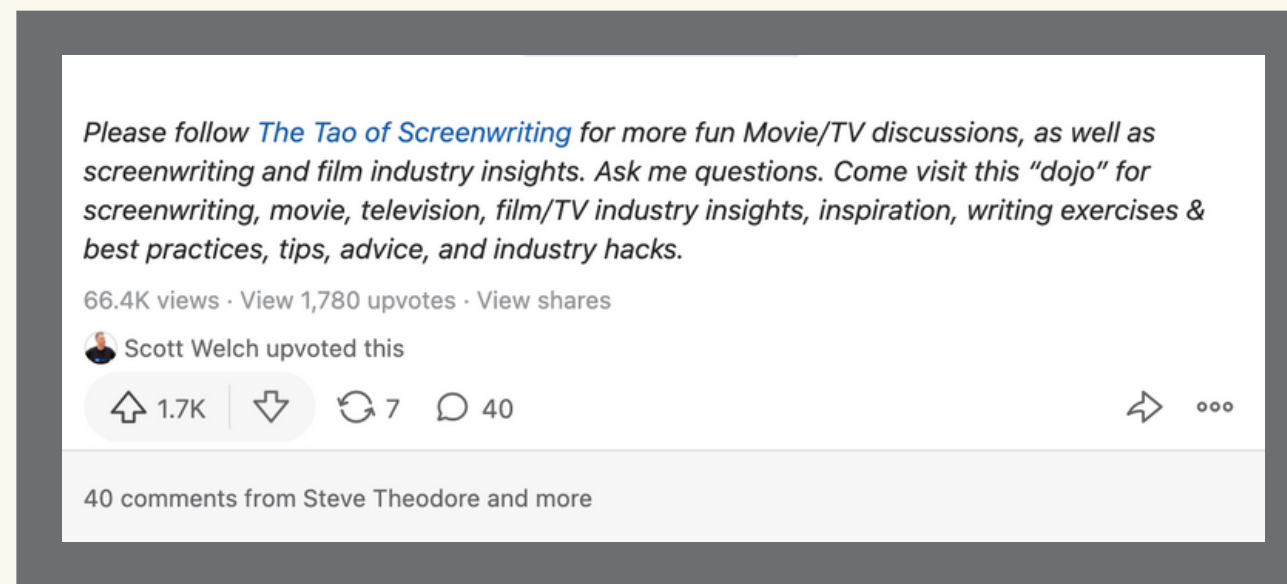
Please follow The Tao of Screenwriting for more fun Movie/TV discussions, as well as screenwriting and film industry insights. Ask me questions. Come visit this “dojo” for screenwriting, movie, television, film/TV industry insights, inspiration, writing exercises & best practices, tips, advice, and industry hacks.

66.4K views · View 1,780 upvotes · View shares

Scott Welch upvoted this

1.7K 7 40

40 comments from Steve Theodore and more